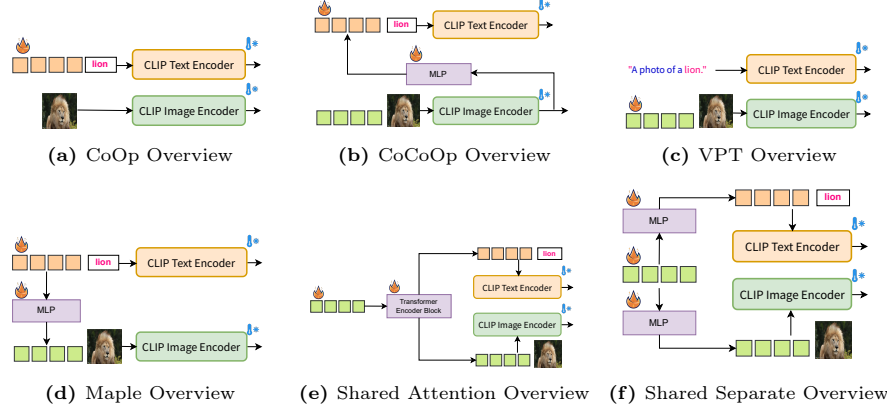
lion

CLIP Text Encoder

CLIP Image Encoder

**(a)** CoOp Overview

lion

CLIP Text Encoder

MLP

CLIP Image Encoder

**(b)** CoCoOp Overview

"A photo of a lion."

CLIP Text Encoder

CLIP Image Encoder

**(c)** VPT Overview

lion

CLIP Text Encoder

MLP

CLIP Image Encoder

**(d)** Maple Overview

lion

Transformer Encoder Block

CLIP Text Encoder

CLIP Image Encoder

**(e)** Shared Attention Overview

MLP

lion

CLIP Text Encoder

CLIP Image Encoder

MLP

**(f)** Shared Separate Overview